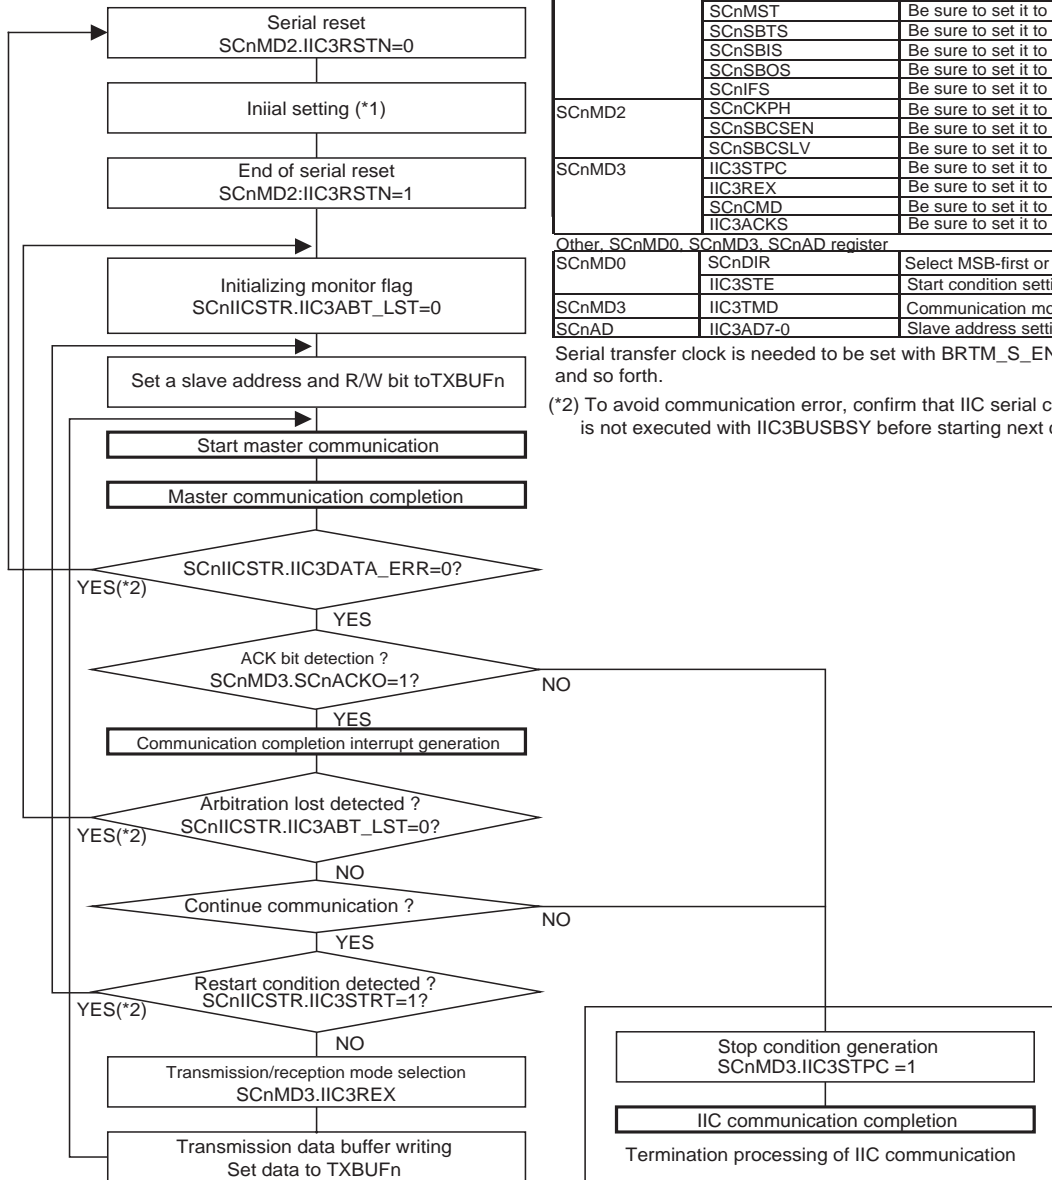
Serial reset
SCnMD2.IIC3RSTN=0

Iniial setting (*1)

End of serial reset
SCnMD2:IIC3RSTN=1

Initializing monitor flag
SCnIICSTR.IIC3ABT_LST=0

Set a slave address and R/W bit toTXBUFn

Start master communication

Master communication completion

SCnIICSTR.IIC3DATA_ERR=0?

YES(*2)

YES

ACK bit detection ?
SCnMD3.SCnACKO=1?

NO

YES

Communication completion interrupt generation

Arbitration lost detected ?
SCnIICSTR.IIC3ABT_LST=0?

YES(*2)

NO

Continue communication ?

NO

YES

Restart condition detected ?
SCnIICSTR.IIC3STRT=1?

YES(*2)

NO

Transmission/reception mode selection
SCnMD3.IIC3REX

Transmission data buffer writing
Set data to TXBUFn

| | SCnMST | Be sure to set it to |
|---|---|---|
| | SCnSBTS | Be sure to set it to |
| | SCnSBIS | Be sure to set it to |
| | SCnSBOS | Be sure to set it to |
| | SCnIFS | Be sure to set it to |
| SCnMD2 | SCnCKPH | Be sure to set it to |
| | SCnSBCSEN | Be sure to set it to |
| | SCnSBCSLV | Be sure to set it to |
| SCnMD3 | IIC3STPC | Be sure to set it to |
| | IIC3REX | Be sure to set it to |
| | SCnCMD | Be sure to set it to |
| | IIC3ACKS | Be sure to set it to |

Other, SCnMD0, SCnMD3, SCnAD register

| SCnMD0 | SCnDIR | Select MSB-first or |
|---|---|---|
| | IIC3STE | Start condition setti |
| SCnMD3 | IIC3TMD | Communication mo |
| SCnAD | IIC3AD7-0 | Slave address setti |

Serial transfer clock is needed to be set with BRTM_S_EN and so forth.

(*2) To avoid communication error, confirm that IIC serial c is not executed with IIC3BUSBSY before starting next c

Stop condition generation
SCnMD3.IIC3STPC =1

IIC communication completion

Termination processing of IIC communication